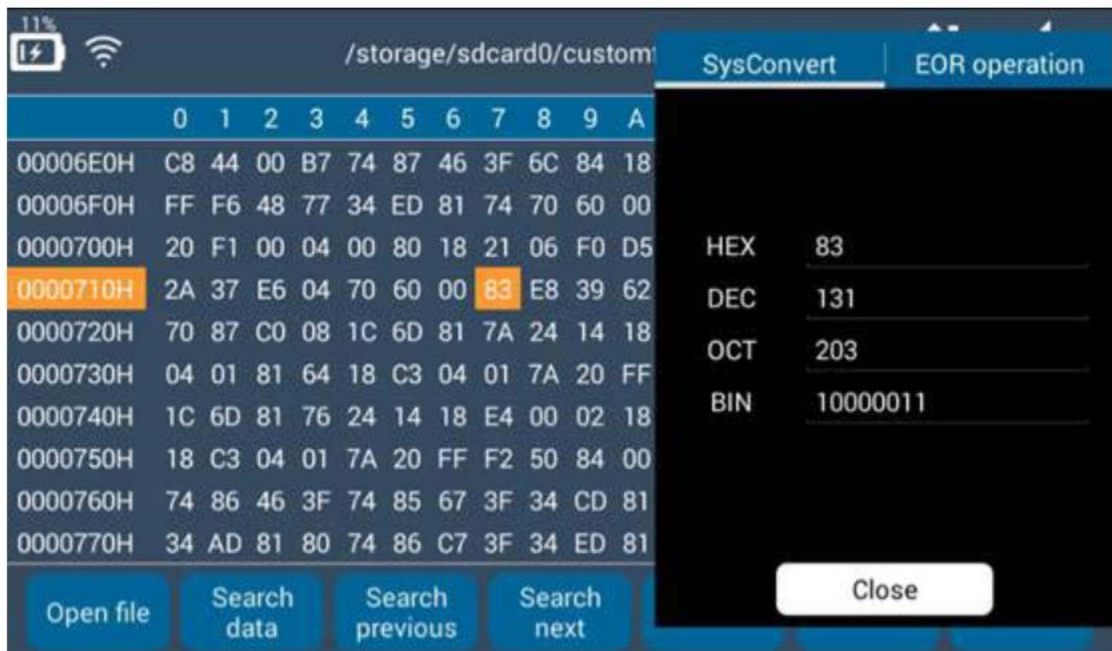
11%

/storage/sdcard0/custom

SysConvert | EOR operation

| | 0 | 1 | 2 | 3 | 4 | 5 | 6 | 7 | 8 | 9 | A |
|---|---|---|---|---|---|---|---|---|---|---|---|
| 00006E0H | C8 | 44 | 00 | B7 | 74 | 87 | 46 | 3F | 6C | 84 | 18 |
| 00006F0H | FF | F6 | 48 | 77 | 34 | ED | 81 | 74 | 70 | 60 | 00 |
| 0000700H | 20 | F1 | 00 | 04 | 00 | 80 | 18 | 21 | 06 | F0 | D5 |
| 0000710H | 2A | 37 | E6 | 04 | 70 | 60 | 00 | 83 | E8 | 39 | 62 |
| 0000720H | 70 | 87 | C0 | 08 | 1C | 6D | 81 | 7A | 24 | 14 | 18 |
| 0000730H | 04 | 01 | 81 | 64 | 18 | C3 | 04 | 01 | 7A | 20 | FF |
| 0000740H | 1C | 6D | 81 | 76 | 24 | 14 | 18 | E4 | 00 | 02 | 18 |
| 0000750H | 18 | C3 | 04 | 01 | 7A | 20 | FF | F2 | 50 | 84 | 00 |
| 0000760H | 74 | 86 | 46 | 3F | 74 | 85 | 67 | 3F | 34 | CD | 81 |
| 0000770H | 34 | AD | 81 | 80 | 74 | 86 | C7 | 3F | 34 | ED | 81 |

HEX 83
DEC 131
OCT 203
BIN 10000011

Close

Open file
Search data
Search previous
Search next